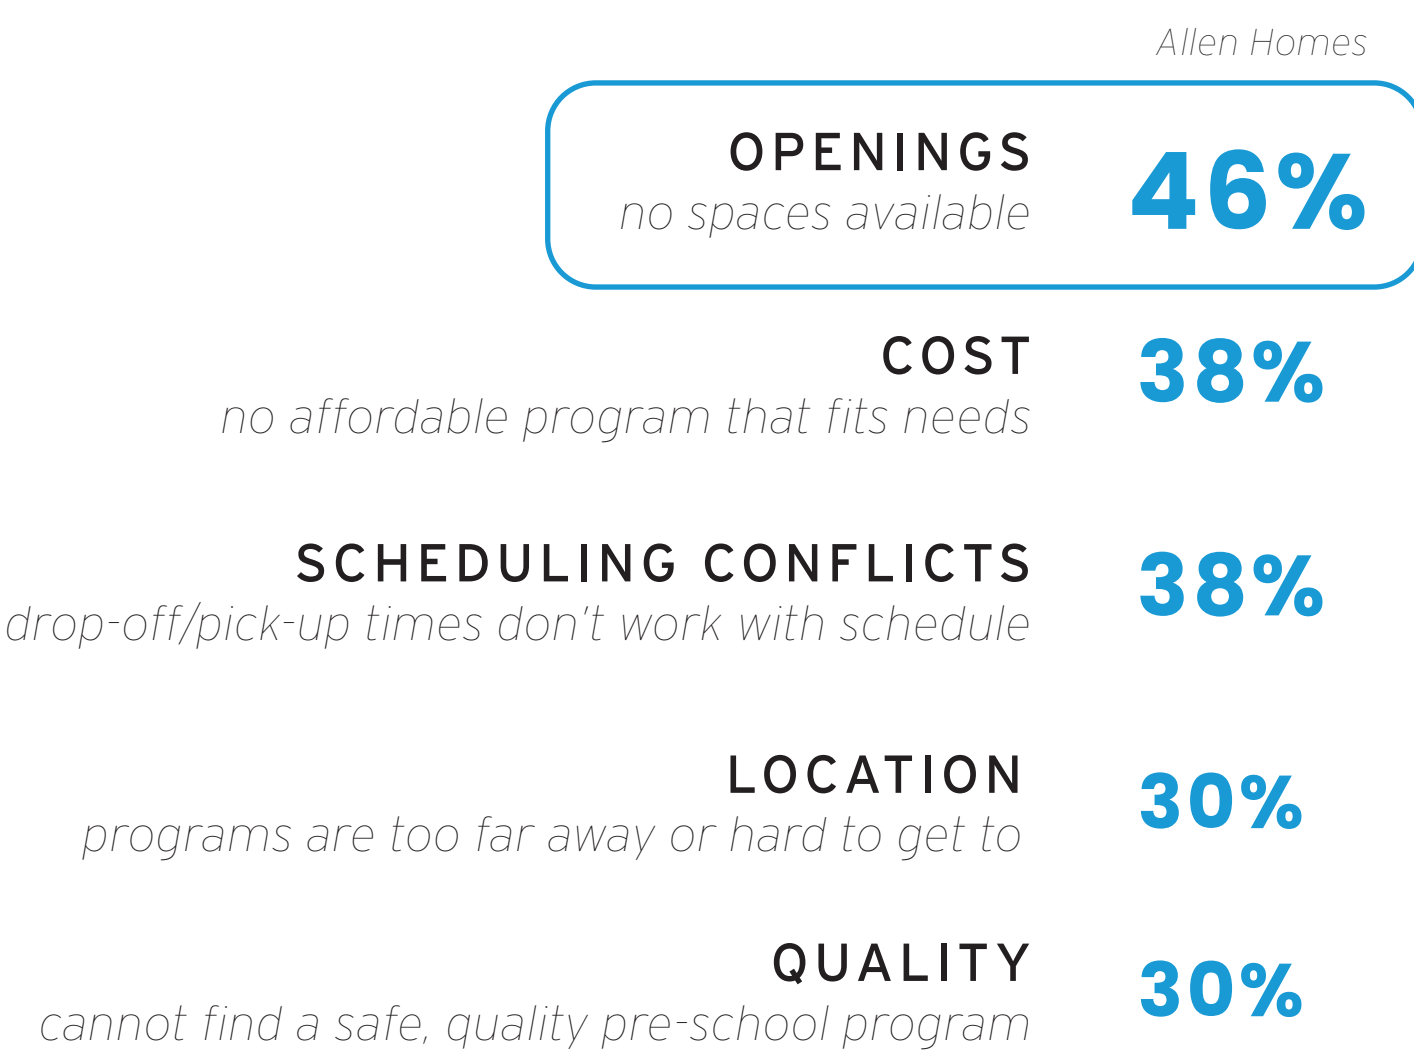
Allen Homes

OPENINGS
no spaces available
46%

COST
no affordable program that fits needs
38%

SCHEDULING CONFLICTS
drop-off/pick-up times don't work with schedule
38%

LOCATION
programs are too far away or hard to get to
30%

QUALITY
cannot find a safe, quality pre-school program
30%